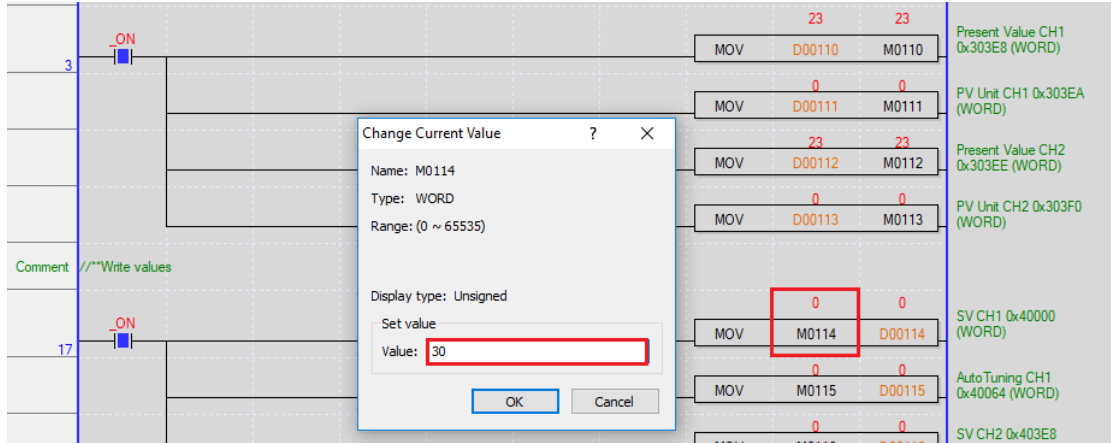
3
_ON
23 23
MOV D00110 M0110
Present Value CH1 0x303E8 (WORD)

0 0
MOV D00111 M0111
PV Unit CH1 0x303EA (WORD)

Change Current Value ? ✕
Name: M0114
Type: WORD
Range: (0 ~ 65535)

Display type: Unsigned
Set value
Value: 30
OK Cancel

23 23
MOV D00112 M0112
Present Value CH2 0x303EE (WORD)

0 0
MOV D00113 M0113
PV Unit CH2 0x303F0 (WORD)

Comment //**Write values

17
_ON
0 0
MOV M0114 D00114
SV CH1 0x40000 (WORD)

0 0
MOV M0115 D00115
AutoTuning CH1 0x40064 (WORD)

0 0
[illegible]
SV CH2 0x403E8